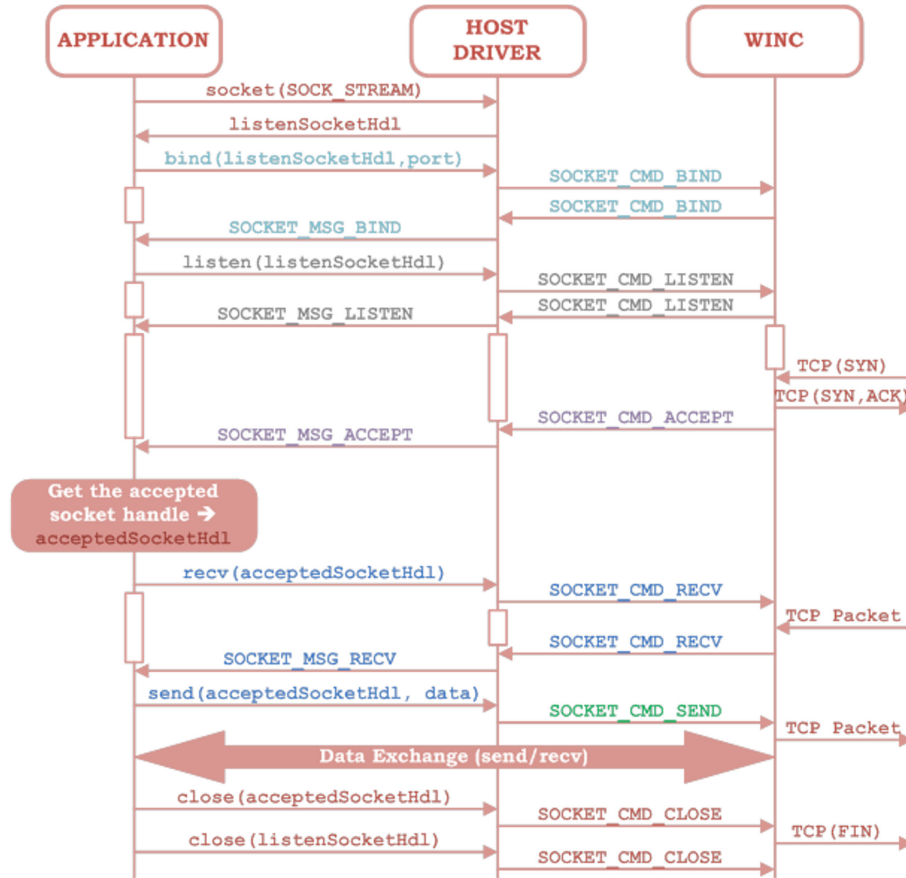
APPLICATION

HOST DRIVER

WINC

socket(SOCK_STREAM)

listenSocketHdl

bind(listenSocketHdl,port)

SOCKET_CMD_BIND

SOCKET_CMD_BIND

SOCKET_MSG_BIND

listen(listenSocketHdl)

SOCKET_CMD_LISTEN

SOCKET_CMD_LISTEN

SOCKET_MSG_LISTEN

TCP(SYN)

TCP(SYN,ACK)

SOCKET_CMD_ACCEPT

SOCKET_MSG_ACCEPT

Get the accepted socket handle ➔ acceptedSocketHdl

recv(acceptedSocketHdl)

SOCKET_CMD_RECV

TCP Packet

SOCKET_CMD_RECV

SOCKET_MSG_RECV

send(acceptedSocketHdl, data)

SOCKET_CMD_SEND

TCP Packet

Data Exchange (send/recv)

close(acceptedSocketHdl)

SOCKET_CMD_CLOSE

TCP(FIN)

close(listenSocketHdl)

SOCKET_CMD_CLOSE